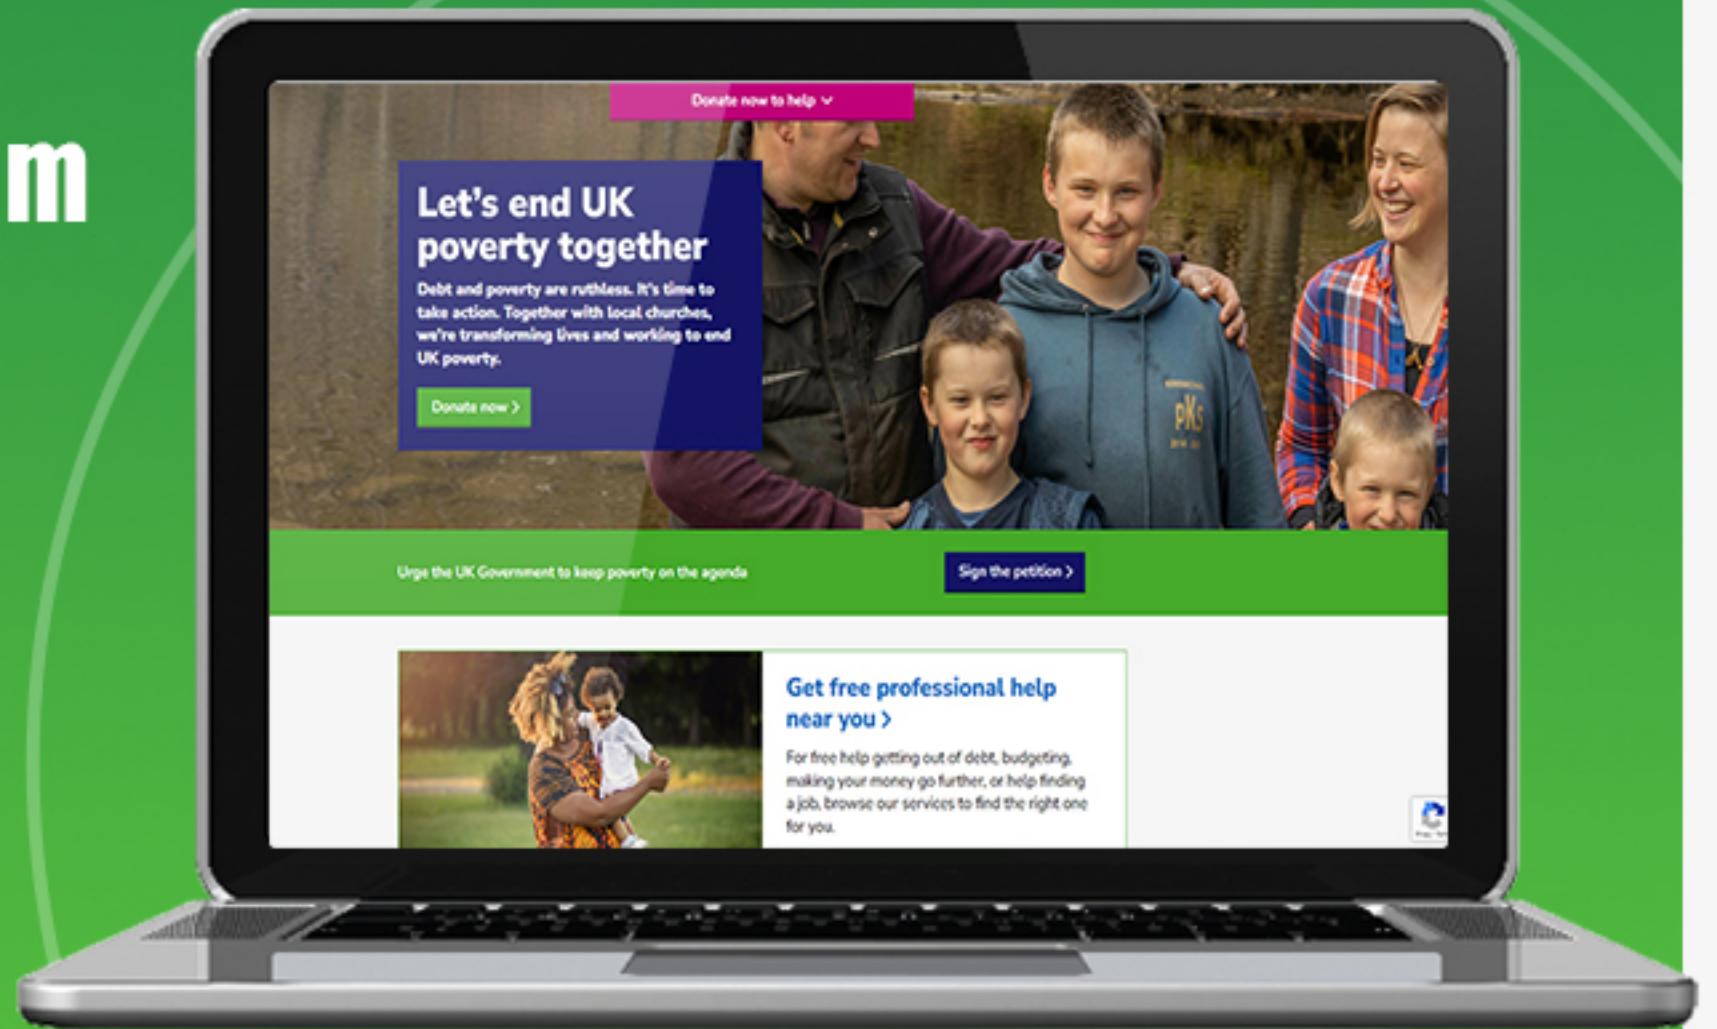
m

Donate now to help

Let's end UK poverty together

Debt and poverty are ruthless. It's time to take action. Together with local churches, we're transforming lives and working to end UK poverty.

Donate now >

Urge the UK Government to keep poverty on the agenda

Sign the petition >

Get free professional help near you >

For free help getting out of debt, budgeting, making your money go further, or help finding a job, browse our services to find the right one for you.